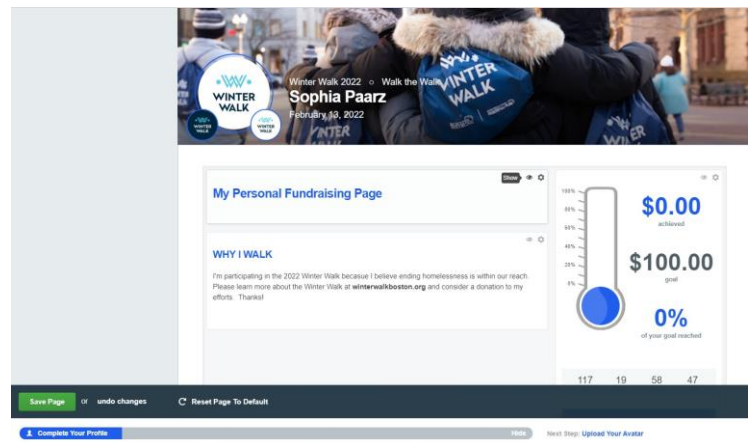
WINTER WALK

Winter Walk 2022 ○ Walk the Walk

Sophia Paarz

February 13, 2022

Show

My Personal Fundraising Page

WHY I WALK

I'm participating in the 2022 Winter Walk becasue I believe ending homelessness is within our reach. Please learn more about the Winter Walk at winterwalkboston.org and consider a donation to my efforts. Thanks!

100%

80%

60%

40%

20%

0%

$0.00

achieved

$100.00

goal

0%

of your goal reached

117 19 58 47

Save Page or undo changes

Reset Page To Default

Complete Your Profile

Hide

Next Step: Upload Your Avatar